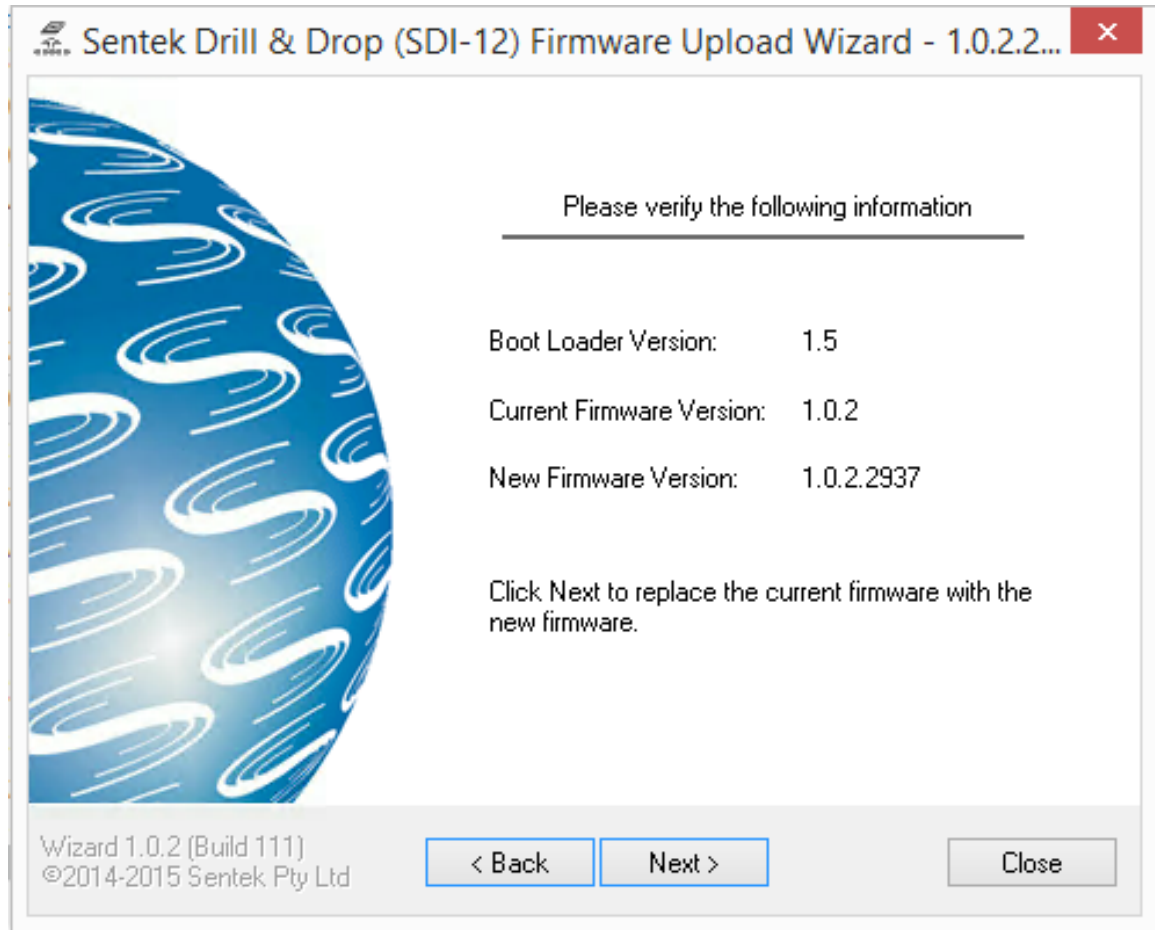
Sentek Drill & Drop (SDI-12) Firmware Upload Wizard - 1.0.2.2...

Please verify the following information

Boot Loader Version: 1.5

Current Firmware Version: 1.0.2

New Firmware Version: 1.0.2.2937

Click Next to replace the current firmware with the new firmware.

Wizard 1.0.2 (Build 111)
©2014-2015 Sentek Pty Ltd

< Back

Next >

Close